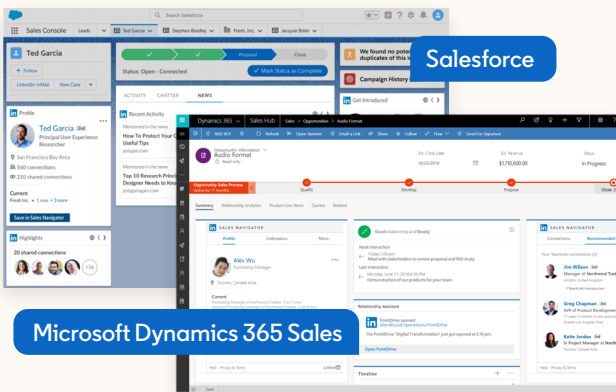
Search Salesforce

Sales Console

Leads

Ted Garcia

Stephen Bradley

Fresh, Inc.

Jacquie Bitter

Ted Garcia

+ Follow

LinkedIn InMail

New Case

Proposal

Close

Status: Open - Connected

✓ Mark Status as Complete

We found no potential duplicates of this lead

Campaign History

Get Introduced

Salesforce

ACTIVITY

CHATTER

NEWS

Profile

Ted Garcia 2nd

Principal User Experience Researcher

San Francisco Bay Area

560 connections

210 shared connections

Current

Fresh Inc. • 1 yrs 3 mos

Save in Sales Navigator

Recent Activity

Mentioned in the news

How To Protect Your C... Useful Tips

Mentioned in the news

10 Design Research Principles Designer Needs to Know

Highlights

20 shared connections

+16

Dynamics 365

Sales Hub

Sales > Opportunities > Audio Format

Refresh

Open Netmon

Email a Link

Flow

Send For Signature

Opportunity Information

Audio Format

Est. Close Date

12/22/2018

Est. Revenue

$3,710,600.00

Status

In Progress

Opportunity Sales Process

Active for 17 months

Qualify

Develop

Propose

Close

Summary

Relationship Analytics

Product Line Items

Quotes

Related

SALES NAVIGATOR

Profile

Icebreakers

More

Alex Wu

Purchasing Manager

Toronto, Canada Area

Good relationship and Steady

Next Interaction

Last Interaction

Demonstration of our products for your team

Relationship Assistant

PointDrive opened

Open PointDrive

Timeline

SALES NAVIGATOR

Connections

Recommended

Jim Wilson

Greg Chapman

Katie Jordan

Microsoft Dynamics 365 Sales